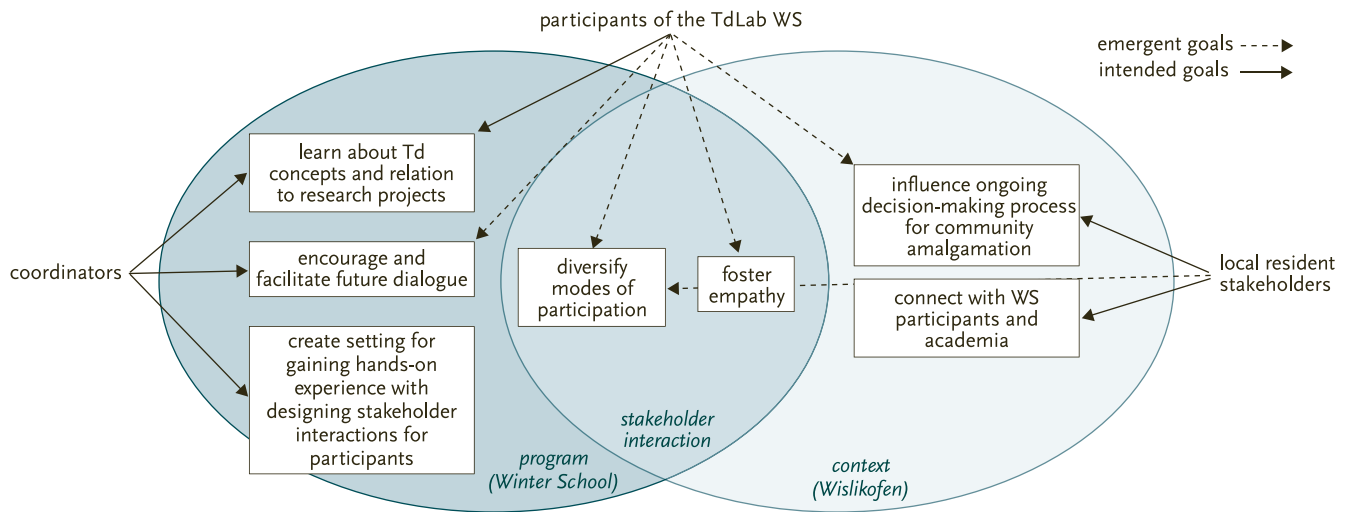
participants of the TdLab WS

emergent goals
intended goals

learn about Td concepts and relation to research projects

encourage and facilitate future dialogue

create setting for gaining hands-on experience with designing stakeholder interactions for participants

coordinators

diversify modes of participation

foster empathy

influence ongoing decision-making process for community amalgamation

connect with WS participants and academia

local resident stakeholders

stakeholder interaction

program (Winter School)

context (Wislikofen)